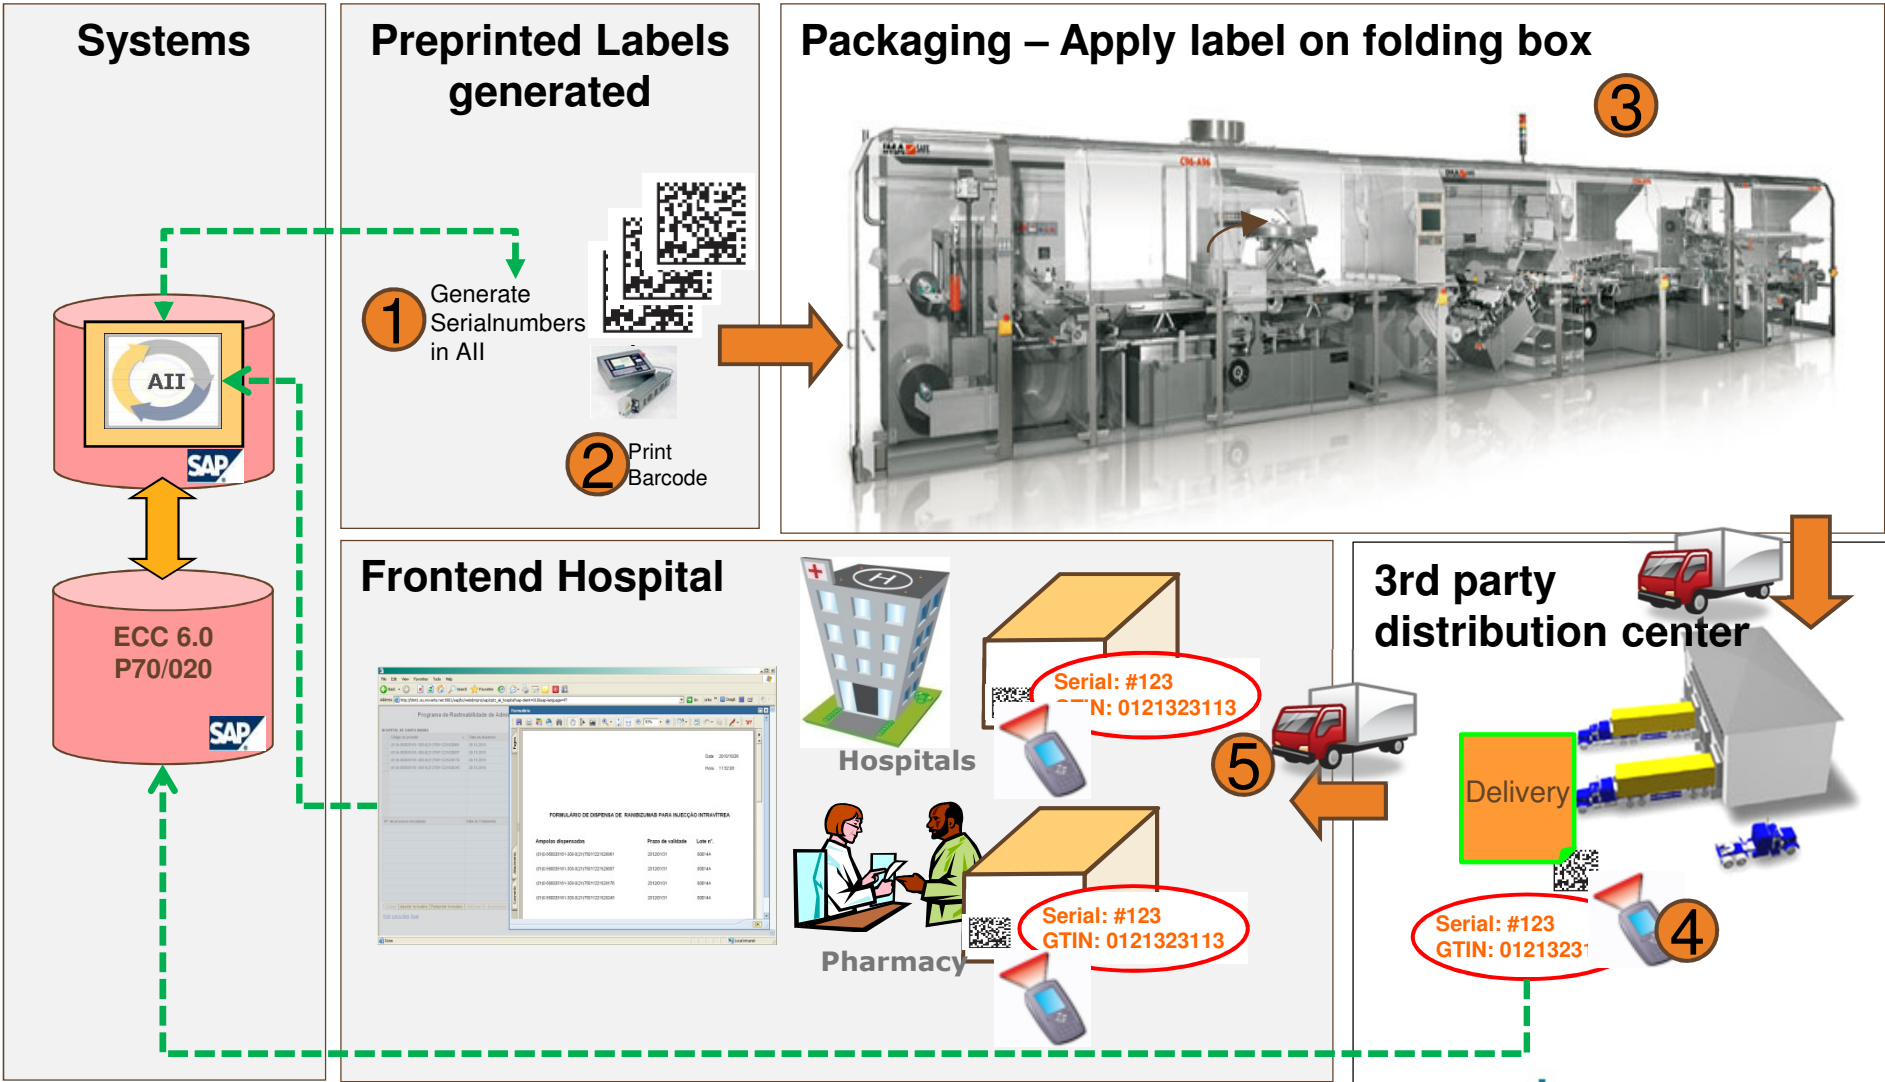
Systems

AII

SAP

ECC 6.0
P70/020

SAP

Preprinted Labels generated

1 Generate Serialnumbers in AII

2 Print Barcode

Packaging – Apply label on folding box

3

Frontend Hospital

Hospitals

Serial: #123
G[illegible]N: 0121323113

Pharmacy

Serial: #123
GTIN: 0121323113

5

3rd party distribution center

Delivery

Serial: #123
GTIN: 01213231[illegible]

4